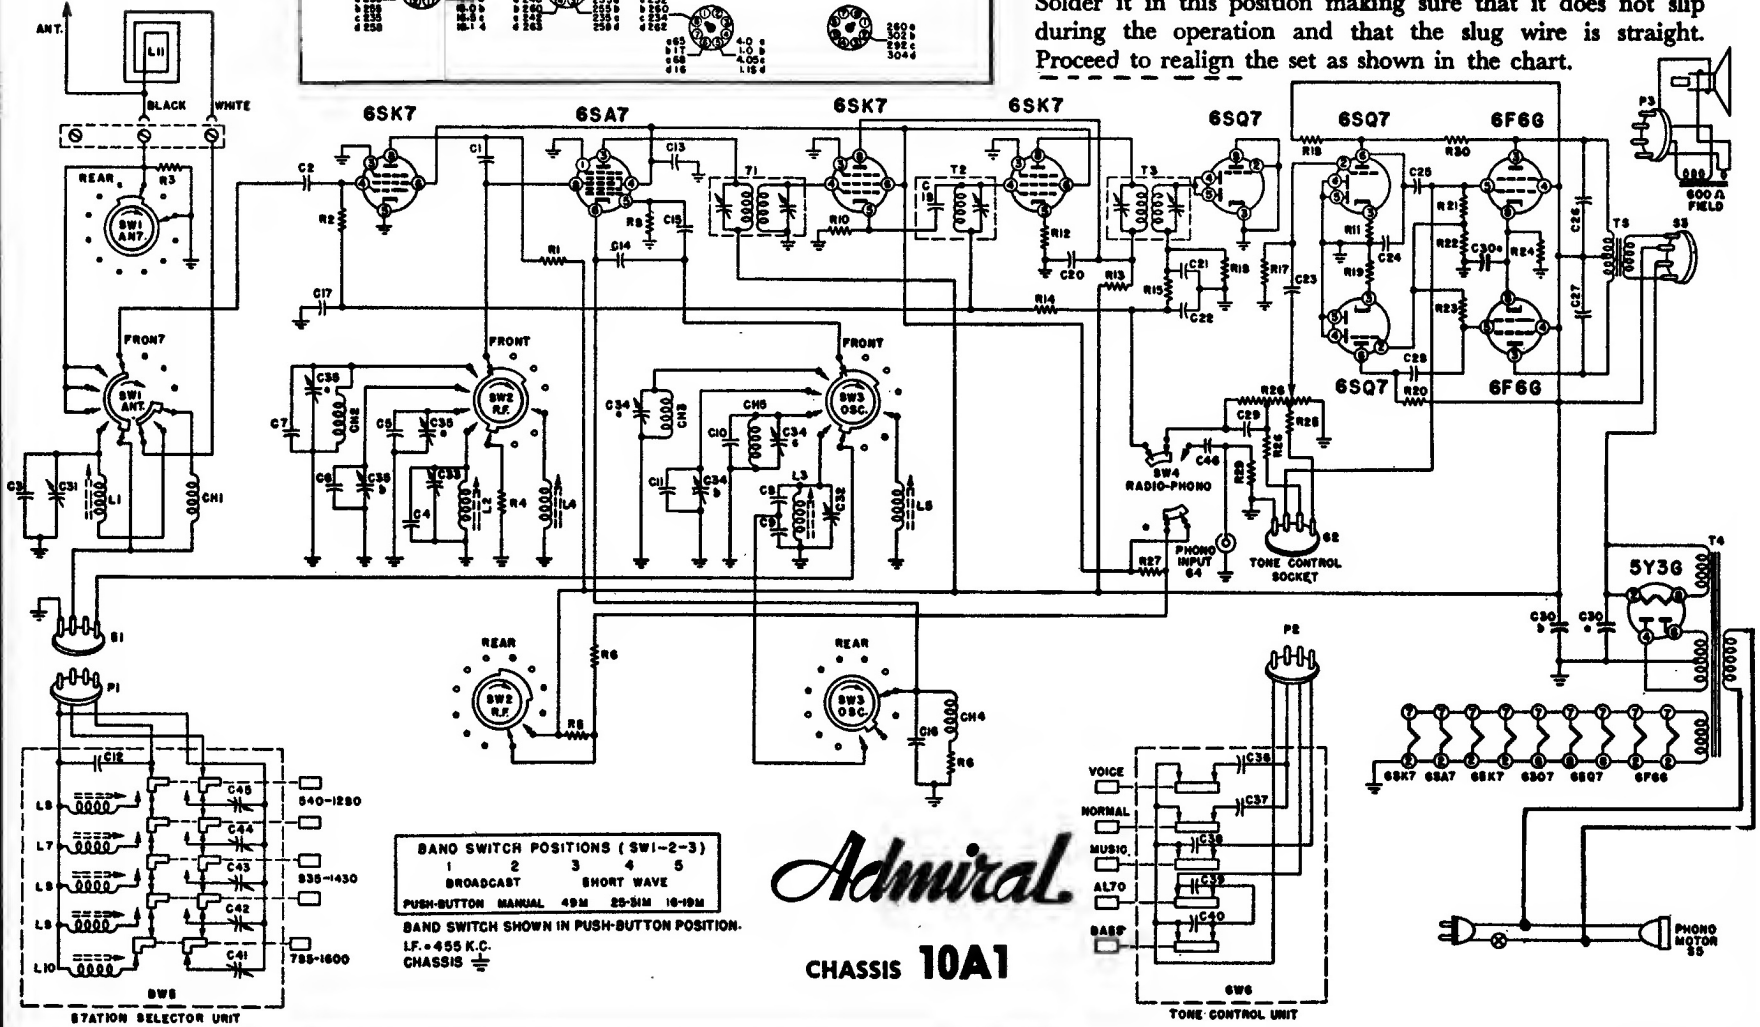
Solder it in this position making sure that it does not slip during the operation and that the slug wire is straight. Proceed to realign the set as shown in the chart.

ANT.
L11
BLACK
WHITE
REAR
R3
SW1 ANT.
C2
R2
C17
FRONT
SW1 ANT.
C3
C31
L1
CH1
S1
P1
6SK7
6SA7
C1
C13
R8
C15
R1
C14
T1
6SK7
R10
T2
C18
6SK7
R12
C20
6SQ7
T3
R13
R14
R15
C21
R18
C22
R17
C23
6SQ7
R18
R11
R19
C24
C25
R30
6F6G
R21
R22
C30
R24
R23
C26
C27
T5
S3
P3
600 Ω FIELD
6SQ7
C28
R20
6F6G
FRONT
SW2 R.F.
C36
C7
CH2
C5
C35
C6
C35
C33
C4
L2
R4
L4
FRONT
SW3 OSC.
C34
CH3
CH5
C10
C34
C11
C34
L3
C8
C9
C32
L5
R26
C29
R25
R28
R29
C46
SW4 RADIO-PHONO
R27
PHONO INPUT 64
TONE CONTROL SOCKET
62
5Y3G
T4
C30
C30
REAR
SW2 R.F.
R6
R8
REAR
SW3 OSC.
CH4
C16
R6
C12
L6
L7
L8
L9
L10
C45
C44
C43
C42
C41
540-1280
835-1430
785-1600
SW5
STATION SELECTOR UNIT
| BAND SWITCH POSITIONS ( SW1-2-3 ) | | | | |
|---|---|---|---|---|
| 1 | 2 | 3 | 4 | 5 |
| BROADCAST | | SHORT WAVE | | |
| PUSH-BUTTON | MANUAL | 49M | 25-31M | 16-19M |
BAND SWITCH SHOWN IN PUSH-BUTTON POSITION.
I.F. = 455 K.C.
CHASSIS
Admiral
CHASSIS 10A1
P2
VOICE
NORMAL
MUSIC
ALTO
BASS
C36
C37
C38
C39
C40
SW6
TONE CONTROL UNIT
6SK7 6SA7 6SK7 6SQ7 6SQ7 6F6G
PHONO MOTOR 35